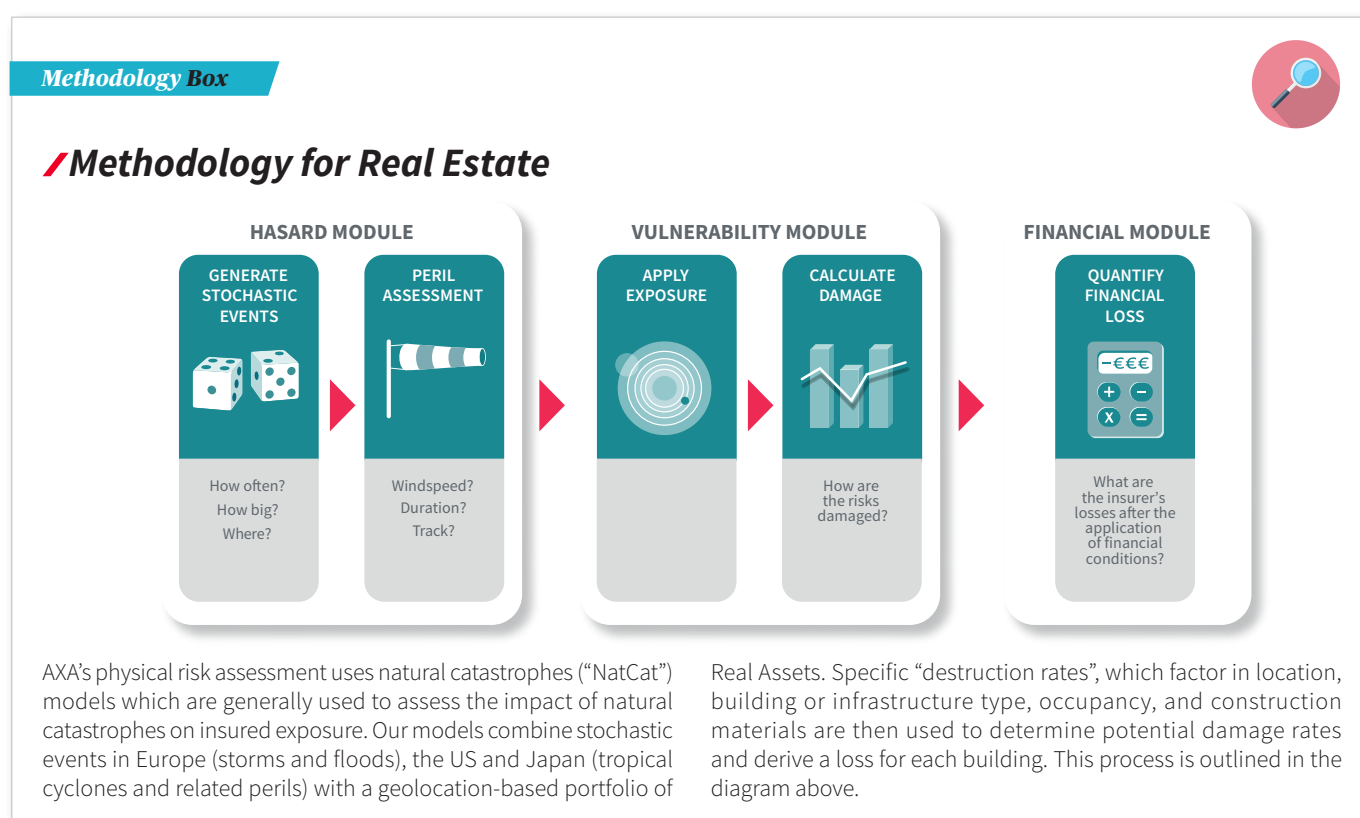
Methodology Box

Methodology for Real Estate

HASARD MODULE

GENERATE STOCHASTIC EVENTS

How often?
How big?
Where?

PERIL ASSESSMENT

Windspeed?
Duration?
Track?

VULNERABILITY MODULE

APPLY EXPOSURE

CALCULATE DAMAGE

How are the risks damaged?

FINANCIAL MODULE

QUANTIFY FINANCIAL LOSS

−€€€
+ −
x =

What are the insurer's losses after the application of financial conditions?

AXA's physical risk assessment uses natural catastrophes ("NatCat") models which are generally used to assess the impact of natural catastrophes on insured exposure. Our models combine stochastic events in Europe (storms and floods), the US and Japan (tropical cyclones and related perils) with a geolocation-based portfolio of Real Assets. Specific "destruction rates", which factor in location, building or infrastructure type, occupancy, and construction materials are then used to determine potential damage rates and derive a loss for each building. This process is outlined in the diagram above.